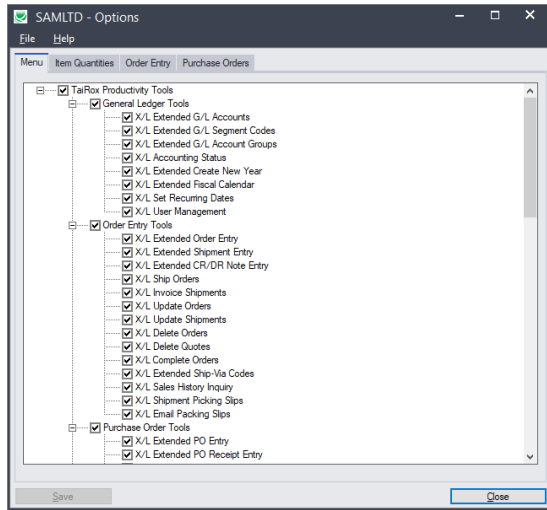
SAMLTD - Options

File Help

Menu | Item Quantities | Order Entry | Purchase Orders

TaiRox Productivity Tools
General Ledger Tools
X/L Extended G/L Accounts
X/L Extended G/L Segment Codes
X/L Extended G/L Account Groups
X/L Accounting Status
X/L Extended Create New Year
X/L Extended Fiscal Calendar
X/L Set Recurring Dates
X/L User Management
Order Entry Tools
X/L Extended Order Entry
X/L Extended Shipment Entry
X/L Extended CR/DR Note Entry
X/L Ship Orders
X/L Invoice Shipments
X/L Update Orders
X/L Update Shipments
X/L Delete Orders
X/L Delete Quotes
X/L Complete Orders
X/L Extended Ship-Via Codes
X/L Sales History Inquiry
X/L Shipment Picking Slips
X/L Email Packing Slips
Purchase Order Tools
X/L Extended PO Entry
X/L Extended PO Receipt Entry

Save

Close